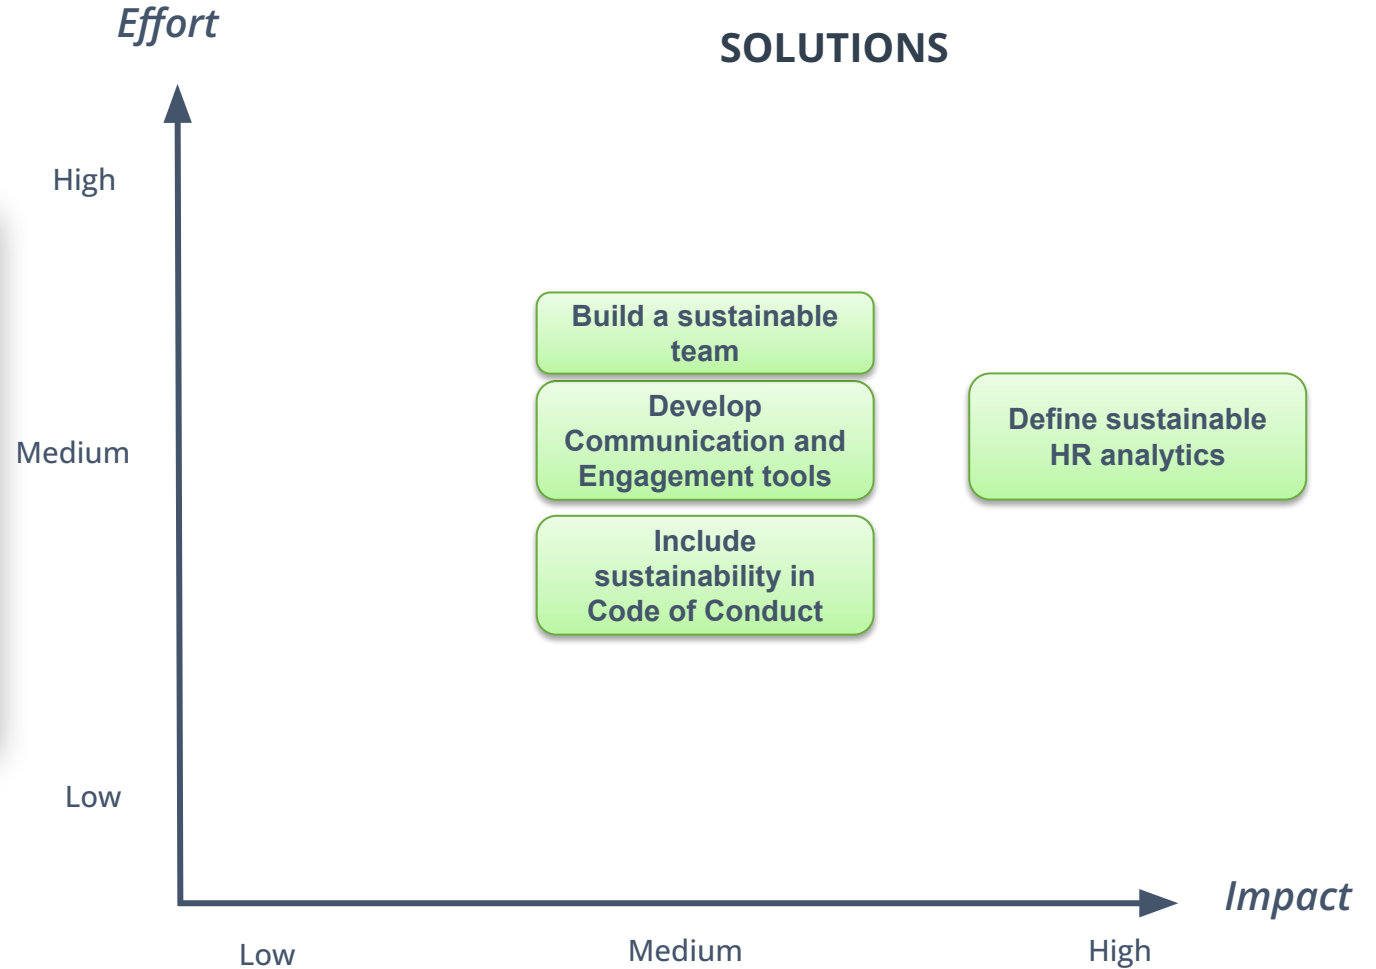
Effort

SOLUTIONS

High

Medium

Low

Build a sustainable team

Develop Communication and Engagement tools

Include sustainability in Code of Conduct

Define sustainable HR analytics

Impact

Low

Medium

High